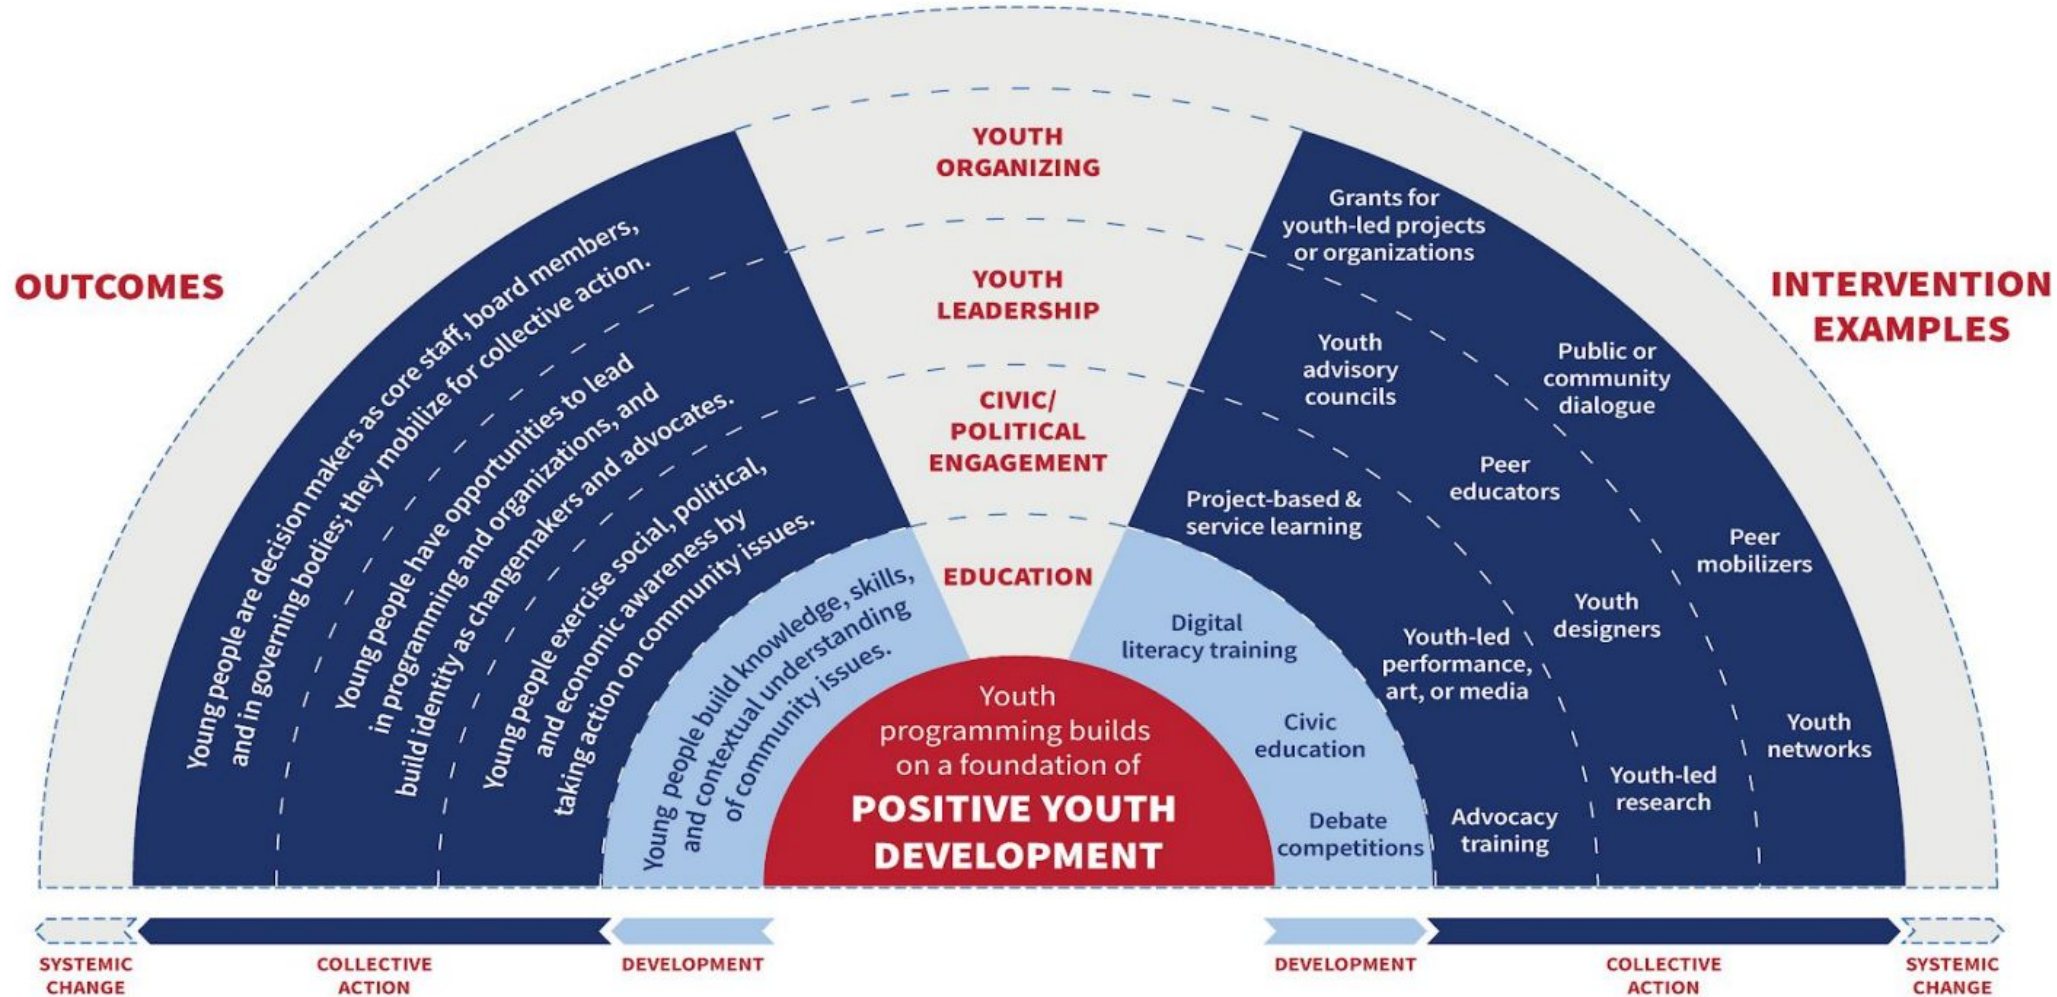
OUTCOMES

YOUTH ORGANIZING

YOUTH LEADERSHIP

CIVIC/ POLITICAL ENGAGEMENT

EDUCATION

INTERVENTION EXAMPLES

Young people are decision makers as core staff, board members, and in governing bodies; they mobilize for collective action.

Young people have opportunities to lead in programming and organizations, and build identity as changemakers and advocates.

Young people exercise social, political, and economic awareness by taking action on community issues.

Young people build knowledge, skills, and contextual understanding of community issues.

Youth programming builds on a foundation of

POSITIVE YOUTH DEVELOPMENT

Grants for youth-led projects or organizations

Youth advisory councils

Public or community dialogue

Project-based & service learning

Peer educators

Peer mobilizers

Digital literacy training

Youth designers

Youth-led performance, art, or media

Civic education

Youth networks

Youth-led research

Debate competitions

Advocacy training

SYSTEMIC CHANGE

COLLECTIVE ACTION

DEVELOPMENT

DEVELOPMENT

COLLECTIVE ACTION

SYSTEMIC CHANGE